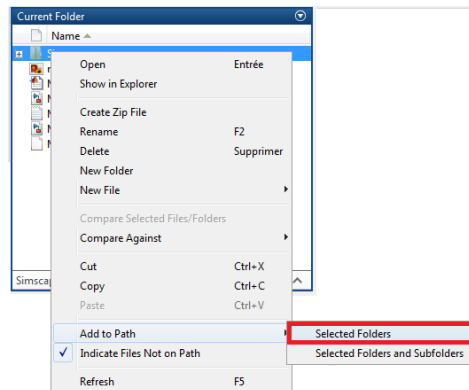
Current Folder

Name ▲

Open	Entrée
Show in Explorer

Create Zip File
Rename	F2
Delete	Supprimer
New Folder
New File

Compare Selected Files/Folders
Compare Against

Cut	Ctrl+X
Copy	Ctrl+C
Paste	Ctrl+V

Add to Path
Indicate Files Not on Path

Refresh	F5

Simscap

Selected Folders
Selected Folders and Subfolders